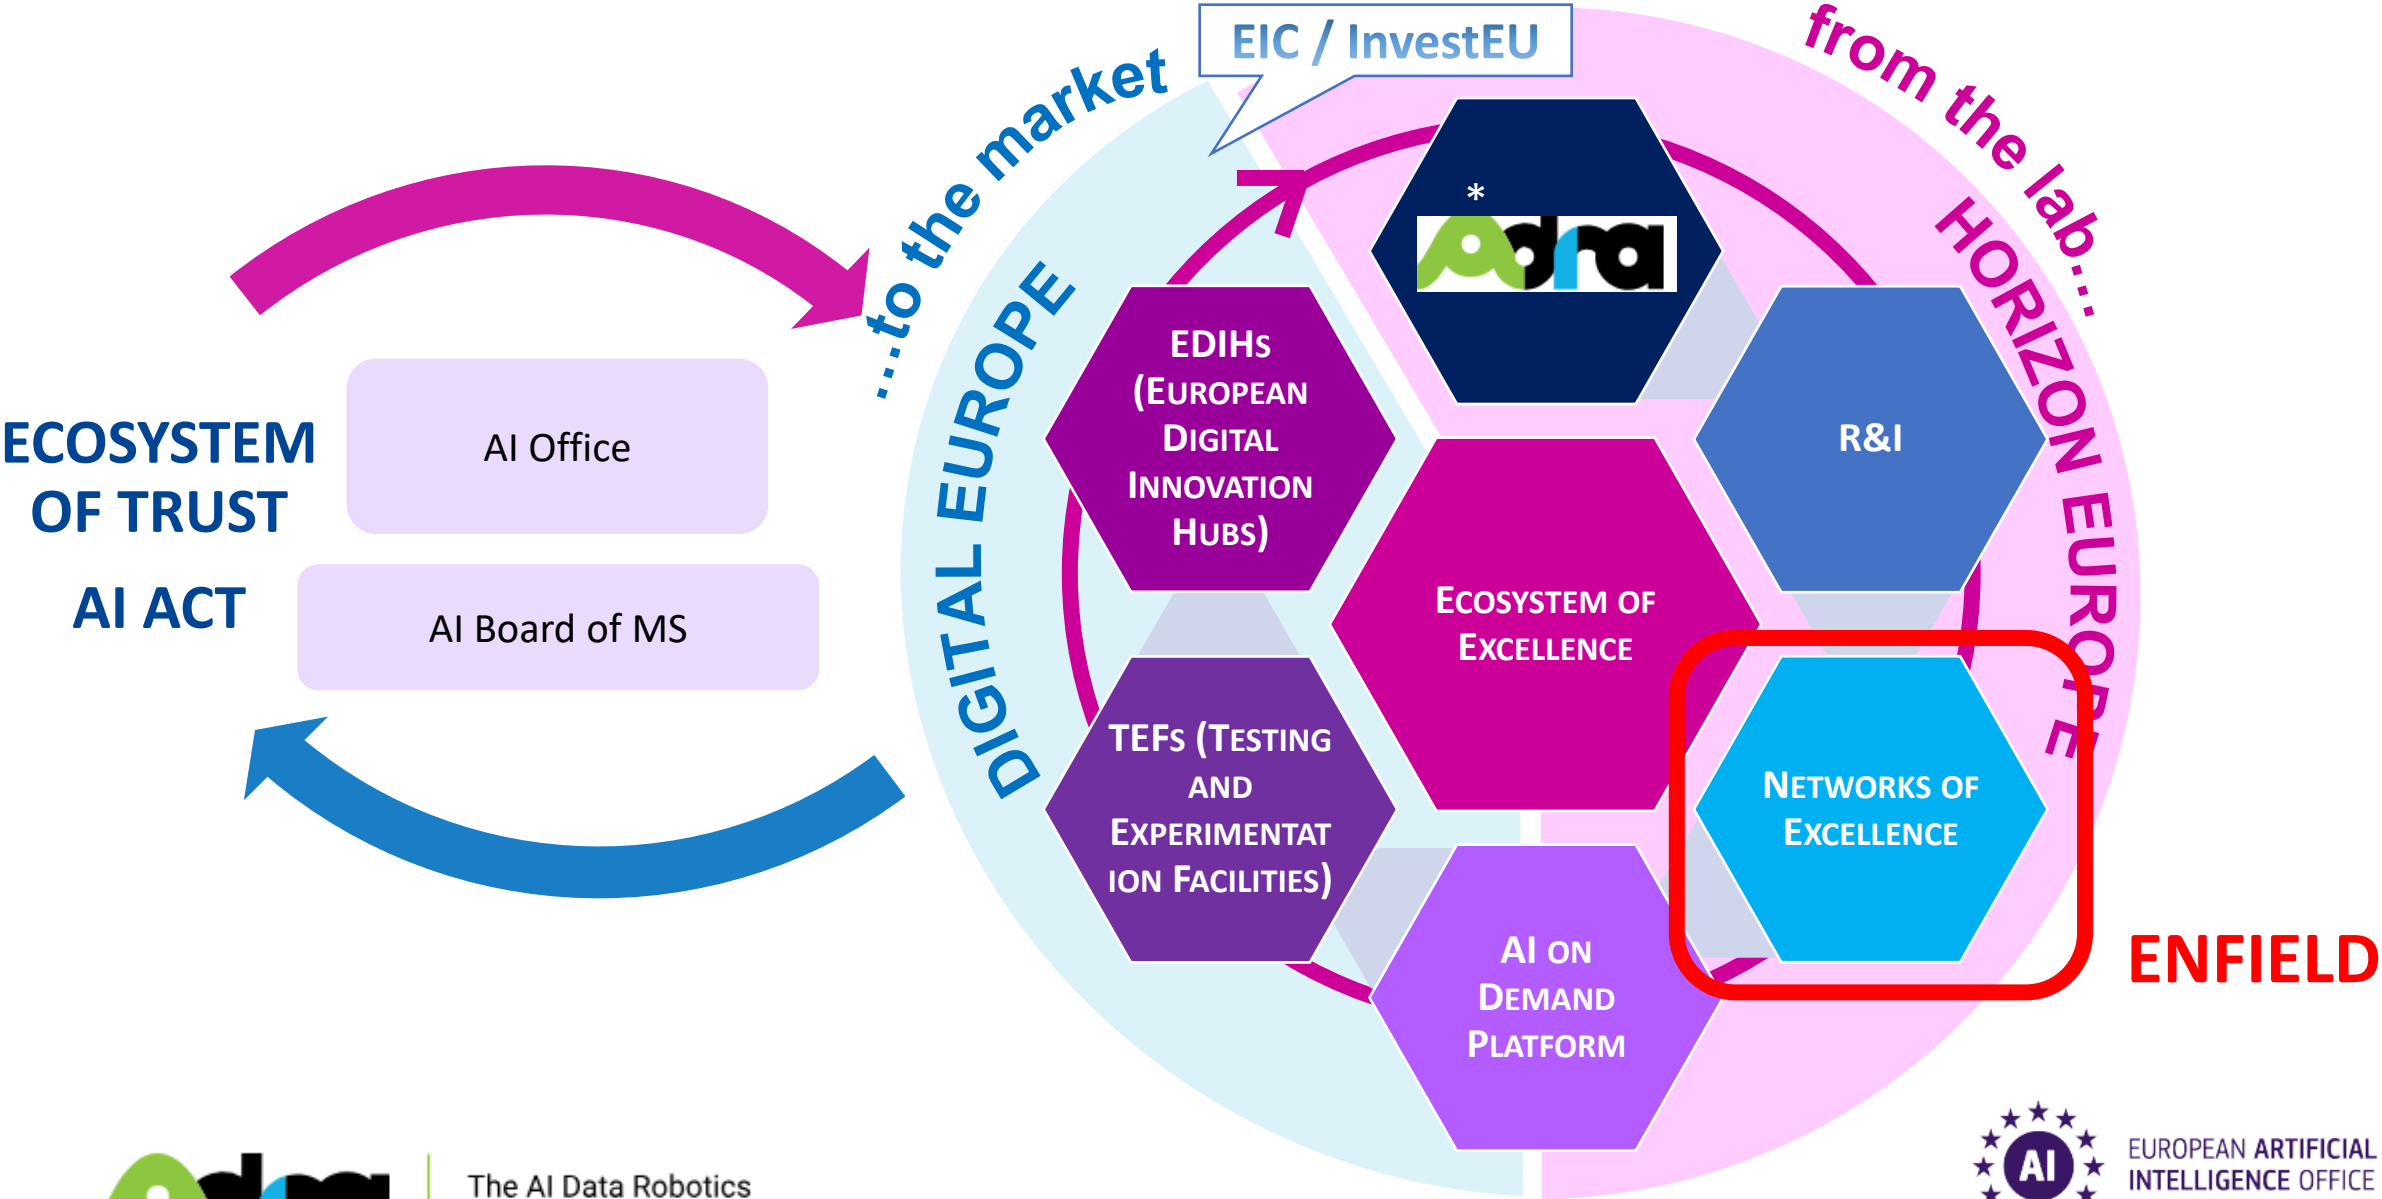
ECOSYSTEM OF TRUST

AI ACT

AI Office

AI Board of MS

...to the market

EIC / InvestEU

from the lab...

DIGITAL EUROPE

HORIZON EUROPE

*
Adra

EDIHs (European Digital Innovation Hubs)

R&I

Ecosystem of Excellence

TEFs (Testing and Experimentation Facilities)

Networks of Excellence

AI on Demand Platform

ENFIELD

Adra | The AI Data Robotics

AI EUROPEAN ARTIFICIAL INTELLIGENCE OFFICE